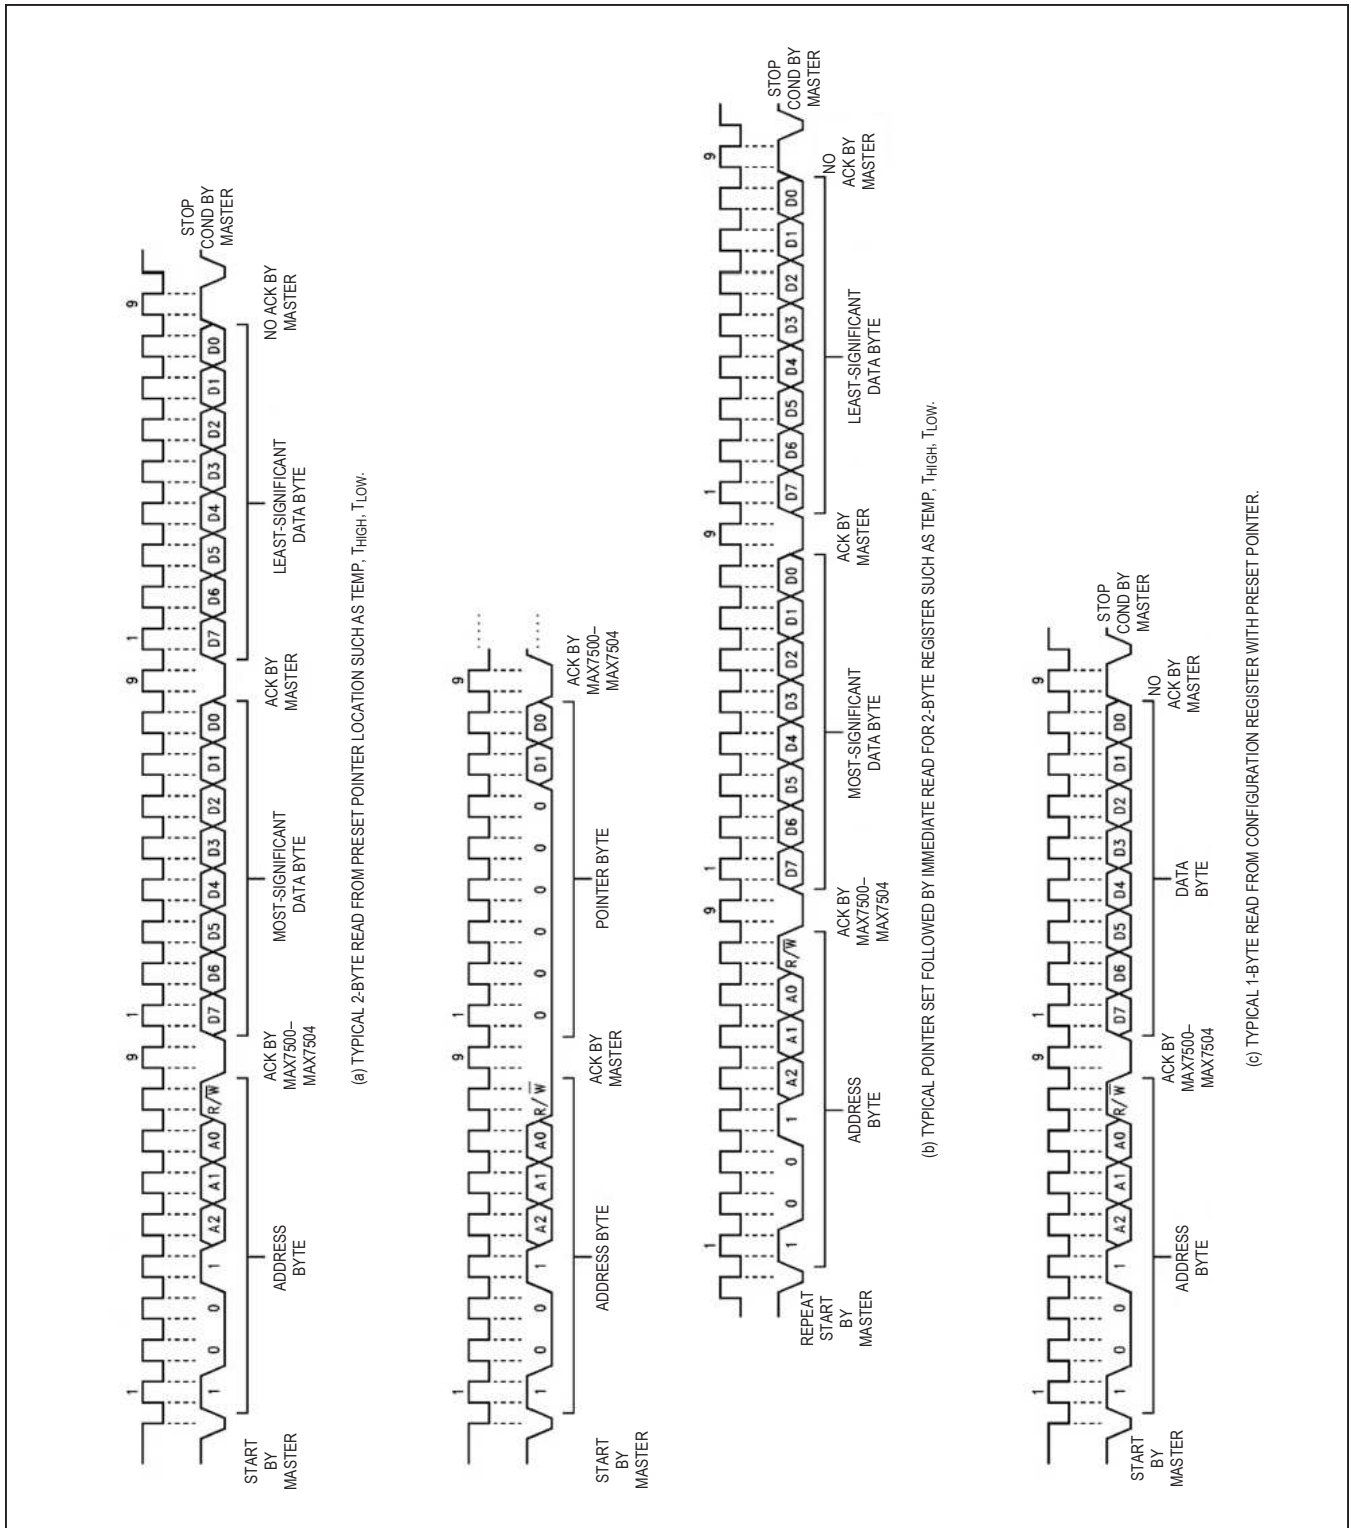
1 9 1 9 1 9

1 0 0 1 A2 A1 A0 $R/\overline{W}$ D7 D6 D5 D4 D3 D2 D1 D0 D7 D6 D5 D4 D3 D2 D1 D0

START BY MASTER

ADDRESS BYTE

ACK BY MAX7500–MAX7504

MOST-SIGNIFICANT DATA BYTE

ACK BY MASTER

LEAST-SIGNIFICANT DATA BYTE

NO ACK BY MASTER

STOP COND BY MASTER

(a) TYPICAL 2-BYTE READ FROM PRESET POINTER LOCATION SUCH AS TEMP, $T_{HIGH}$, $T_{LOW}$.

1 9 1 9

1 0 0 1 A2 A1 A0 $R/\overline{W}$ 0 0 0 0 0 0 D1 D0

START BY MASTER

ADDRESS BYTE

ACK BY MASTER

POINTER BYTE

ACK BY MAX7500–MAX7504

1 9 1 9 1 9

1 0 0 1 A2 A1 A0 $R/\overline{W}$ D7 D6 D5 D4 D3 D2 D1 D0 D7 D6 D5 D4 D3 D2 D1 D0

REPEAT START BY MASTER

ADDRESS BYTE

ACK BY MAX7500–MAX7504

MOST-SIGNIFICANT DATA BYTE

ACK BY MASTER

LEAST-SIGNIFICANT DATA BYTE

NO ACK BY MASTER

STOP COND BY MASTER

(b) TYPICAL POINTER SET FOLLOWED BY IMMEDIATE READ FOR 2-BYTE REGISTER SUCH AS TEMP, $T_{HIGH}$, $T_{LOW}$.

1 9 1 9

1 0 0 1 A2 A1 A0 $R/\overline{W}$ D7 D6 D5 D4 D3 D2 D1 D0

START BY MASTER

ADDRESS BYTE

ACK BY MAX7500–MAX7504

DATA BYTE

NO ACK BY MASTER

STOP COND BY MASTER

(c) TYPICAL 1-BYTE READ FROM CONFIGURATION REGISTER WITH PRESET POINTER.